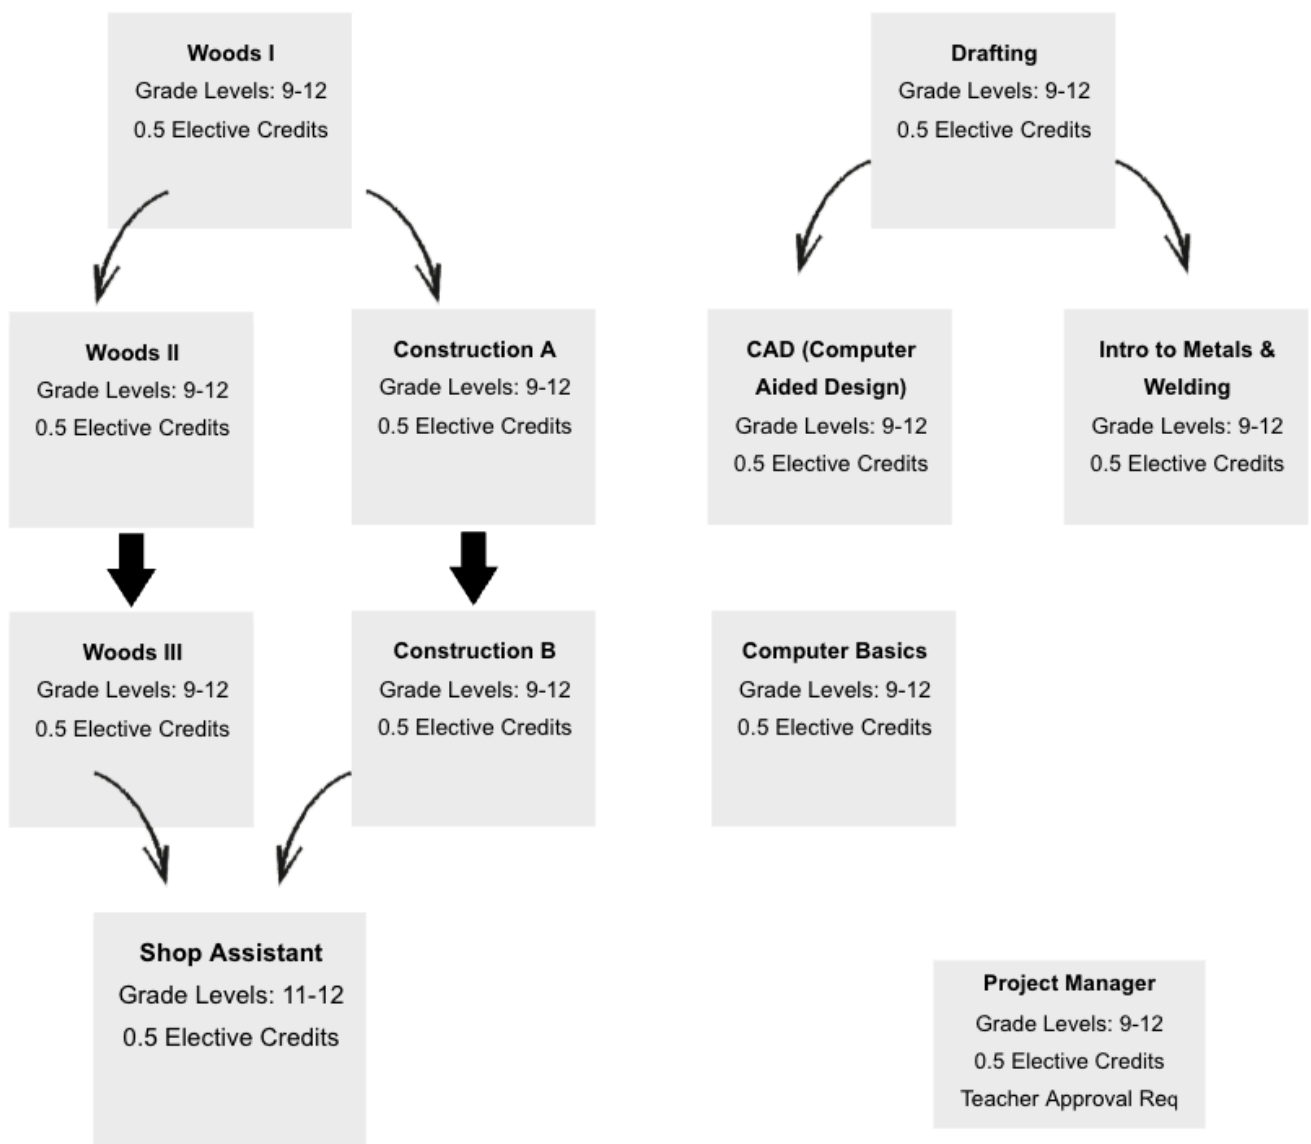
**Woods I**
Grade Levels: 9-12
0.5 Elective Credits

**Drafting**
Grade Levels: 9-12
0.5 Elective Credits

**Woods II**
Grade Levels: 9-12
0.5 Elective Credits

**Construction A**
Grade Levels: 9-12
0.5 Elective Credits

**CAD (Computer Aided Design)**
Grade Levels: 9-12
0.5 Elective Credits

**Intro to Metals & Welding**
Grade Levels: 9-12
0.5 Elective Credits

**Woods III**
Grade Levels: 9-12
0.5 Elective Credits

**Construction B**
Grade Levels: 9-12
0.5 Elective Credits

**Computer Basics**
Grade Levels: 9-12
0.5 Elective Credits

**Shop Assistant**
Grade Levels: 11-12
0.5 Elective Credits

**Project Manager**
Grade Levels: 9-12
0.5 Elective Credits
Teacher Approval Req